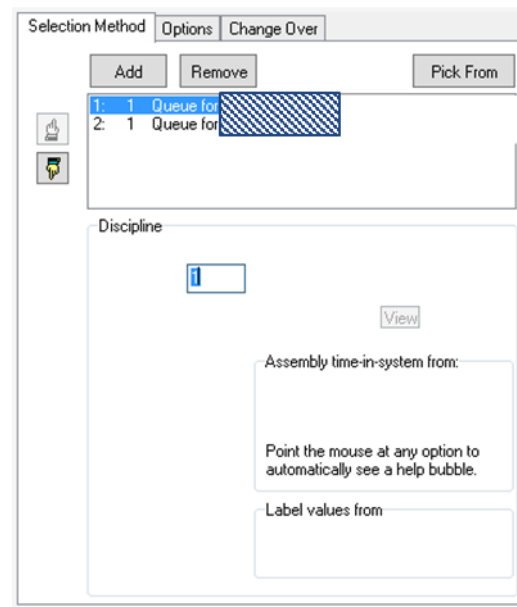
Selection Method | Options | Change Over

Add | Remove | Pick From

1: 1 Queue for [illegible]
2: 1 Queue for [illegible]

Discipline

1

View

Assembly time-in-system from:

Point the mouse at any option to automatically see a help bubble.

Label values from